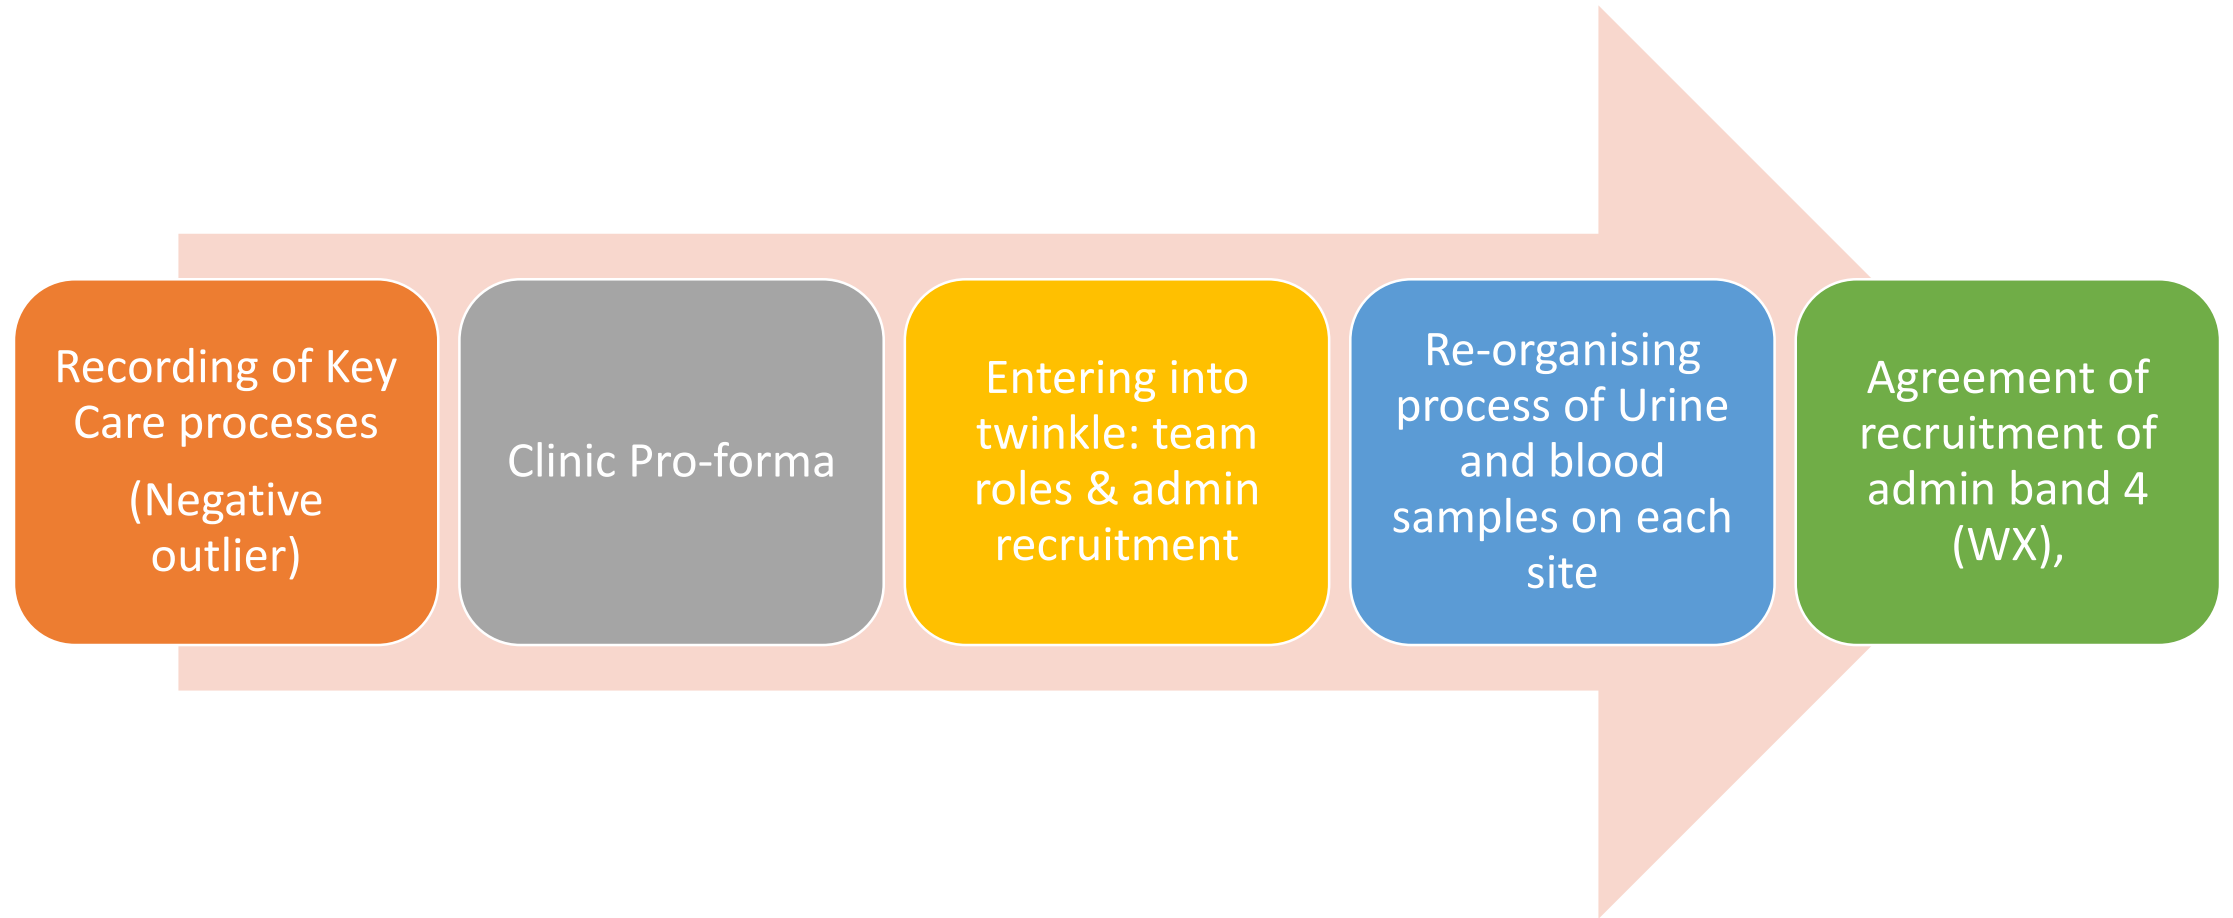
Recording of Key Care processes

(Negative outlier)

Clinic Pro-forma

Entering into twinkle: team roles & admin recruitment

Re-organising process of Urine and blood samples on each site

Agreement of recruitment of admin band 4 (WX),